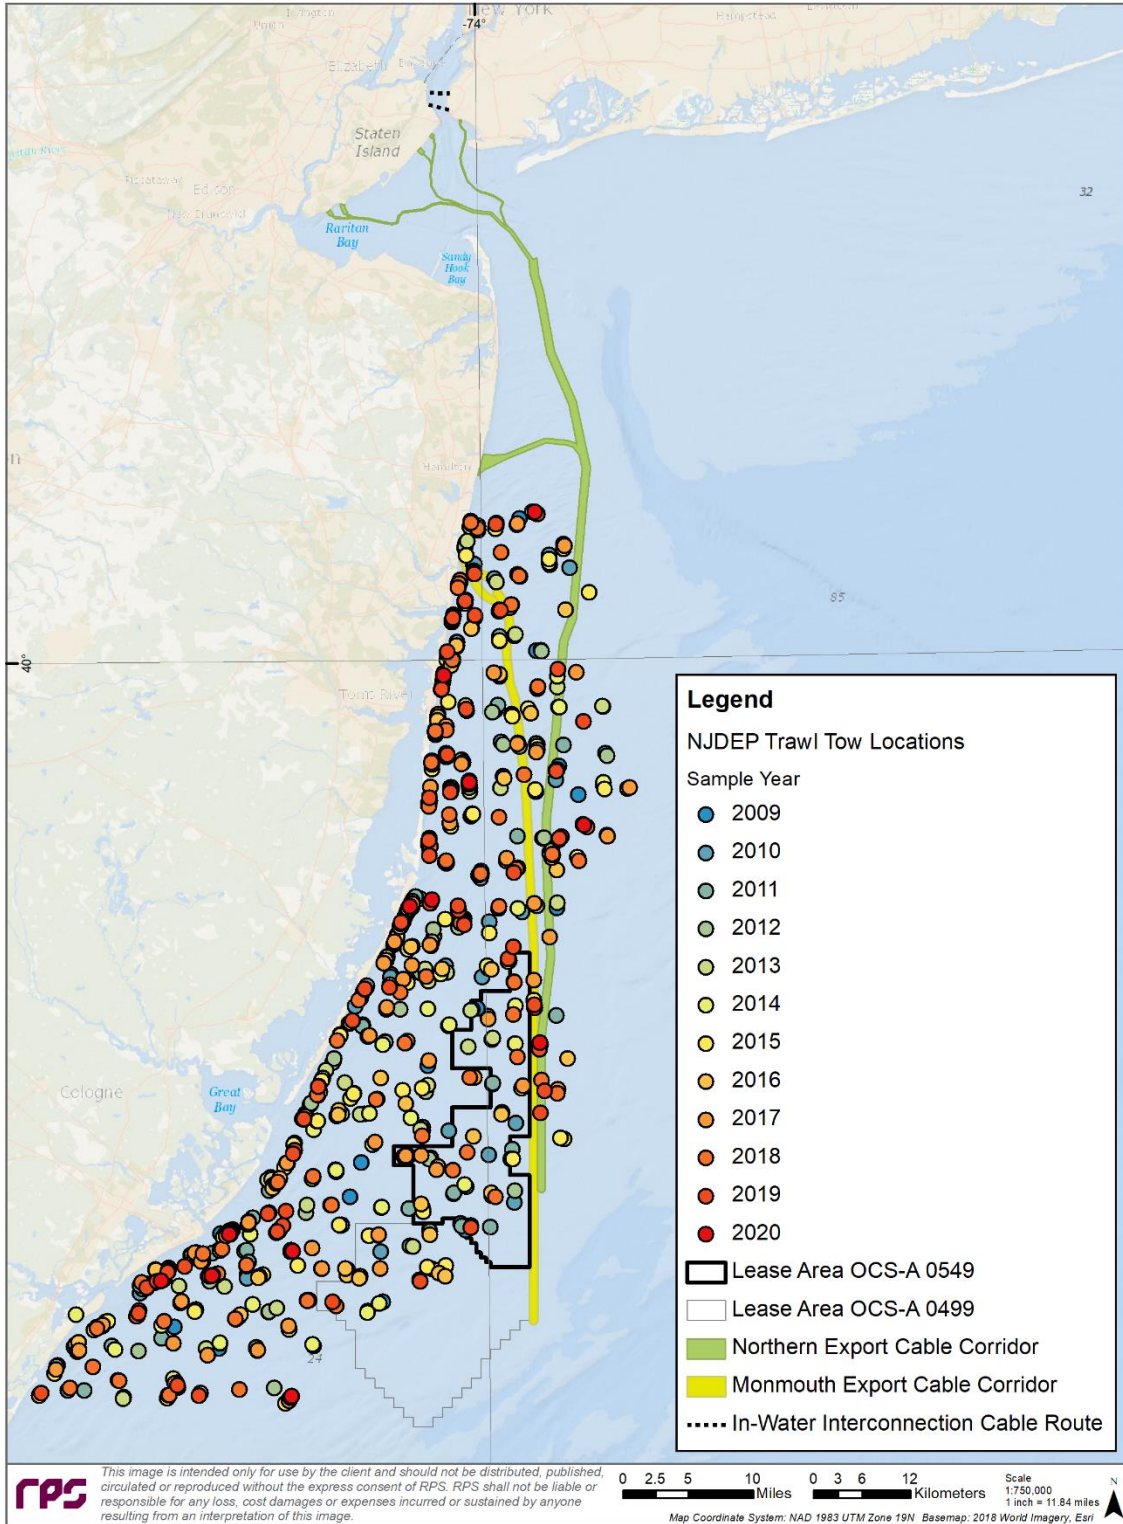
Livingston
Union
Elizabeth
New York
-74°
Hempstead
Staten Island
Edison
New Brunswick
Raritan Bay
Sandy Hook Bay
32
Hamilton
85
40°
Toms River
Cologne
Great Bay
24

Legend
NJDEP Trawl Tow Locations
Sample Year
2009
2010
2011
2012
2013
2014
2015
2016
2017
2018
2019
2020
Lease Area OCS-A 0549
Lease Area OCS-A 0499
Northern Export Cable Corridor
Monmouth Export Cable Corridor
In-Water Interconnection Cable Route

rps
This image is intended only for use by the client and should not be distributed, published, circulated or reproduced without the express consent of RPS. RPS shall not be liable or responsible for any loss, cost damages or expenses incurred or sustained by anyone resulting from an interpretation of this image.
0 2.5 5 10 Miles
0 3 6 12 Kilometers
Scale 1:750,000 1 inch = 11.84 miles
N
Map Coordinate System: NAD 1983 UTM Zone 19N Basemap: 2018 World Imagery, Esri